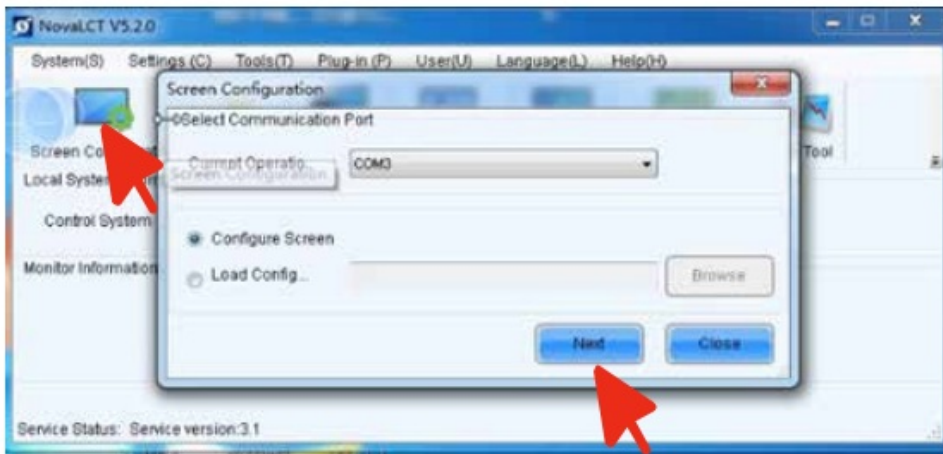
NovaLCT V5.2.0

System(S) Settings (C) Tools(T) Plug-in (P) User(U) Language(L) Help(H)

Screen Co
Local Syste
Control System
Monitor Information
Tool

Screen Configuration

Select Communication Port

Current Operatio
Screen Configuration
COM3

Configure Screen
Load Config...
Browse

Next
Close

Service Status: Service version:3.1